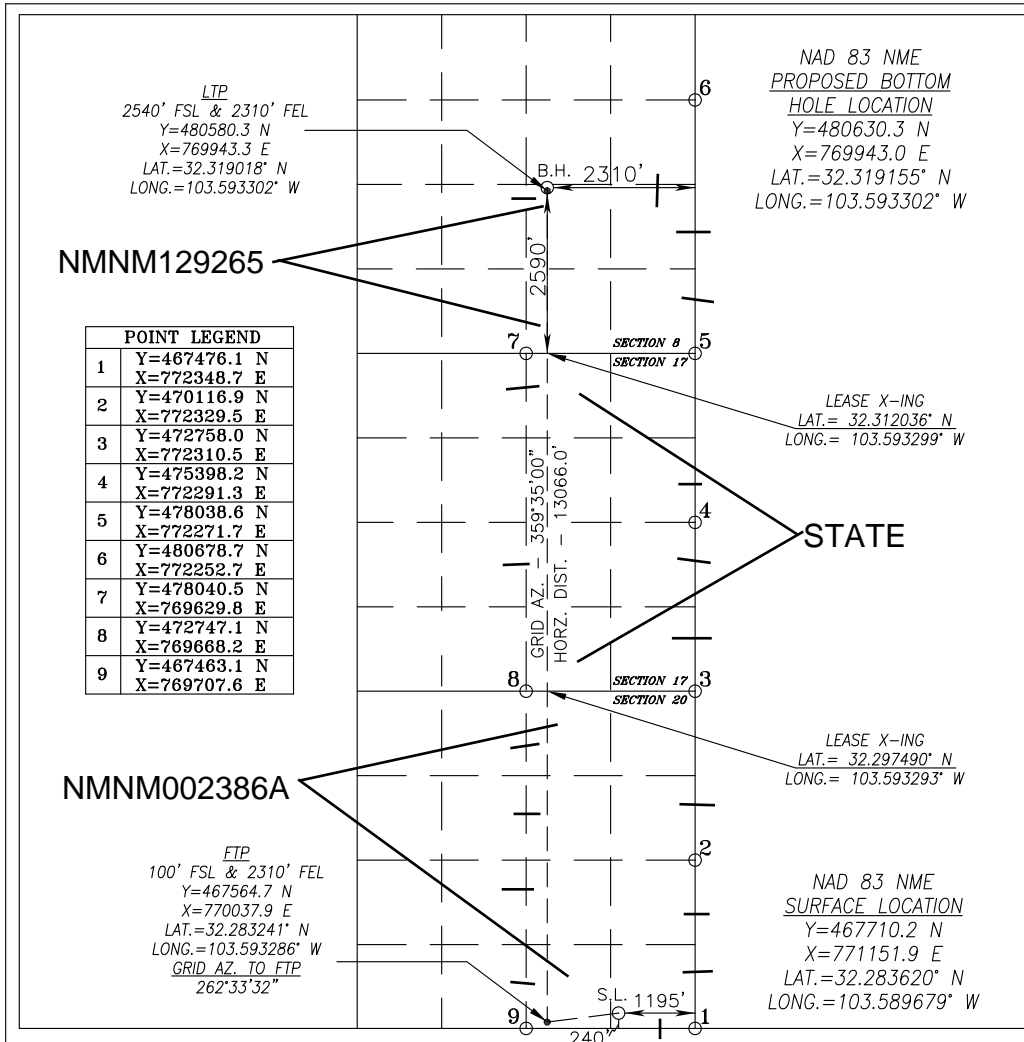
LTP
2540' FSL & 2310' FEL
Y=480580.3 N
X=769943.3 E
LAT.=32.319018° N
LONG.=103.593302° W

NAD 83 NME
PROPOSED BOTTOM
HOLE LOCATION
Y=480630.3 N
X=769943.0 E
LAT.=32.319155° N
LONG.=103.593302° W

6

B.H. 2310'

NMNM129265

2590'

| POINT LEGEND | |
|---|---|
| 1 | Y=467476.1 N X=772348.7 E |
| 2 | Y=470116.9 N X=772329.5 E |
| 3 | Y=472758.0 N X=772310.5 E |
| 4 | Y=475398.2 N X=772291.3 E |
| 5 | Y=478038.6 N X=772271.7 E |
| 6 | Y=480678.7 N X=772252.7 E |
| 7 | Y=478040.5 N X=769629.8 E |
| 8 | Y=472747.1 N X=769668.2 E |
| 9 | Y=467463.1 N X=769707.6 E |

7
SECTION 8
SECTION 17
5

LEASE X-ING
LAT.= 32.312036° N
LONG.= 103.593299° W

GRID AZ. – 359°35'00"
HORZ. DIST. – 13066.0'

4

STATE

8
SECTION 17
SECTION 20
3

LEASE X-ING
LAT.= 32.297490° N
LONG.= 103.593293° W

NMNM002386A

2

FTP
100' FSL & 2310' FEL
Y=467564.7 N
X=770037.9 E
LAT.=32.283241° N
LONG.=103.593286° W
GRID AZ. TO FTP
262°33'32"

NAD 83 NME
SURFACE LOCATION
Y=467710.2 N
X=771151.9 E
LAT.=32.283620° N
LONG.=103.589679° W

9
S.L. 1195'
1
240'